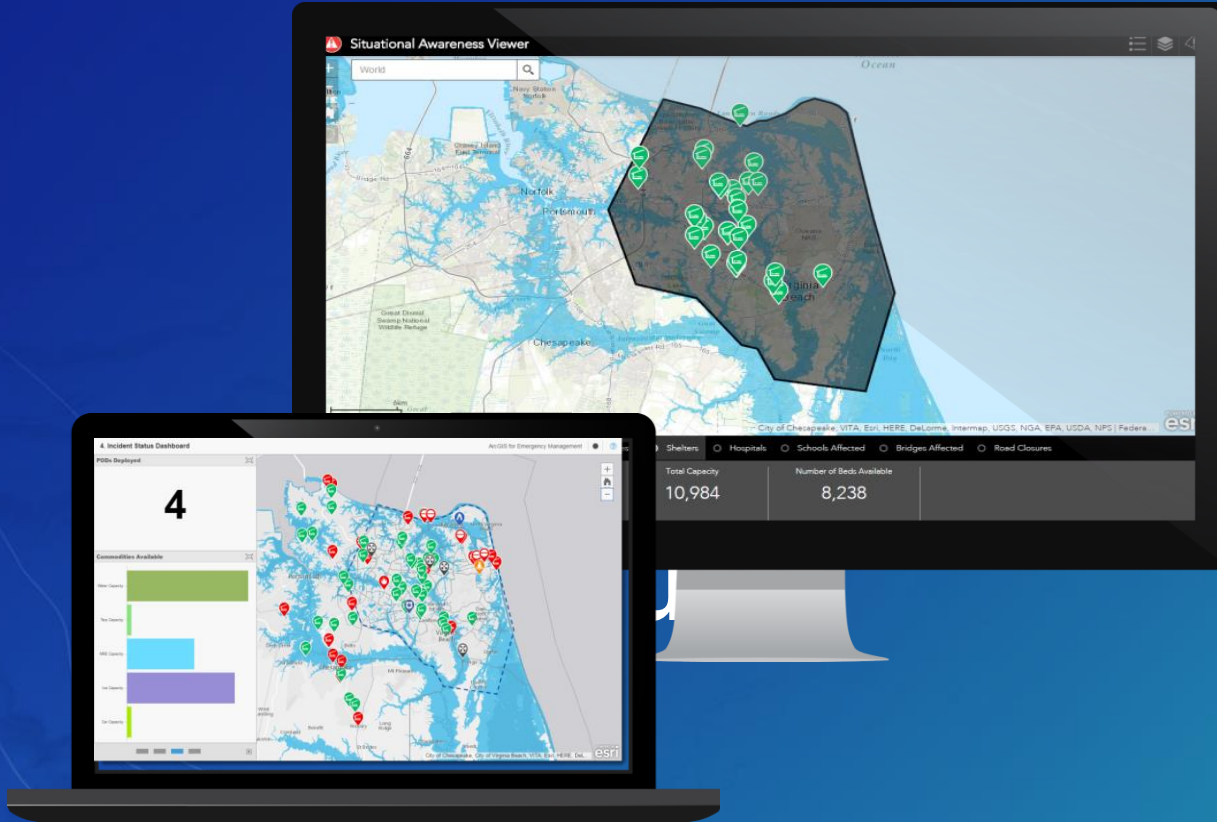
Situational Awareness Viewer

World

Ocean

Navy States Norfolk

Norfolk

Portsmouth

Great Dismal Swamp National Wildlife Refuge

Chesapeake

Virginia Beach

City of Chesapeake, VITA, Esri, HERE, DeLorme, Intermap, USGS, NGA, EPA, USDA, NPS | Federa...

esri

Shelters

Hospitals

Schools Affected

Bridges Affected

Road Closures

Total Capacity

10,984

Number of Beds Available

8,238

4. Incident Status Dashboard

ArcGIS for Emergency Management

PODs Deployed

4

Commodities Available

Water Capacity

Tarp Capacity

MRE Capacity

Ice Capacity

Gen Capacity

City of Chesapeake, City of Virginia Beach, VITA, Esri, HERE, Del...

esri